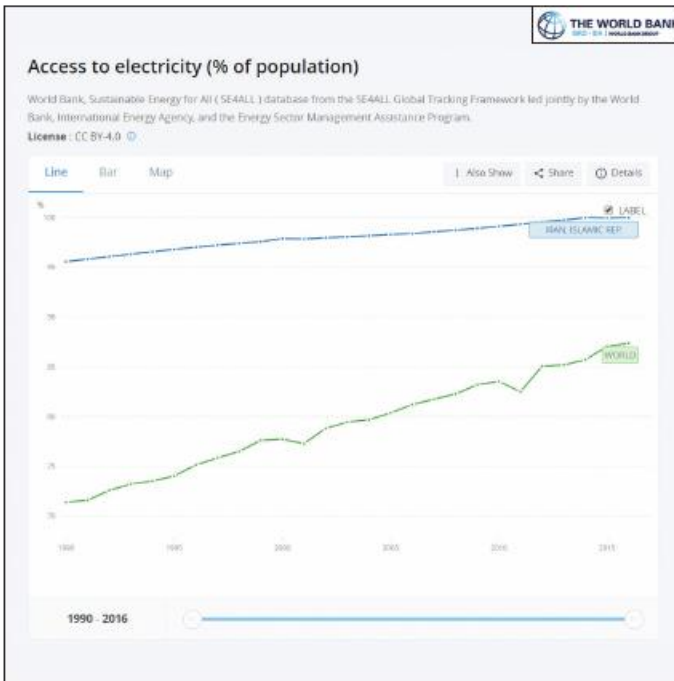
THE WORLD BANK
IBRD · IDA | WORLD BANK GROUP

Access to electricity (% of population)

World Bank, Sustainable Energy for All ( SE4ALL ) database from the SE4ALL Global Tracking Framework led jointly by the World Bank, International Energy Agency, and the Energy Sector Management Assistance Program.

License : CC BY-4.0

Line Bar Map

Also Show Share Details

%

LABEL

100

95

90

85

80

75

70

IRAN, ISLAMIC REP.

WORLD

1990 1995 2000 2005 2010 2015

1990 - 2016